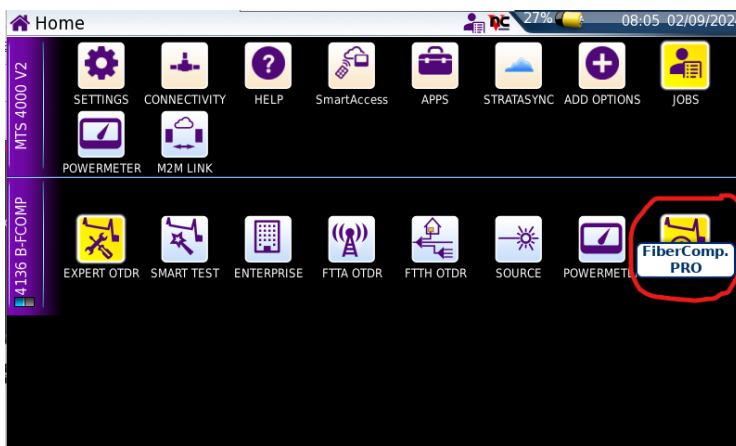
Home
27%
08:05 02/09/2024

MTS 4000 V2
SETTINGS
CONNECTIVITY
HELP
SmartAccess
APPS
STRATASYNC
ADD OPTIONS
JOBS
POWERMETER
M2M LINK

4136 B-FCOMP
EXPERT OTDR
SMART TEST
ENTERPRISE
FTTA OTDR
FTTH OTDR
SOURCE
POWERMETE
FiberComp. PRO